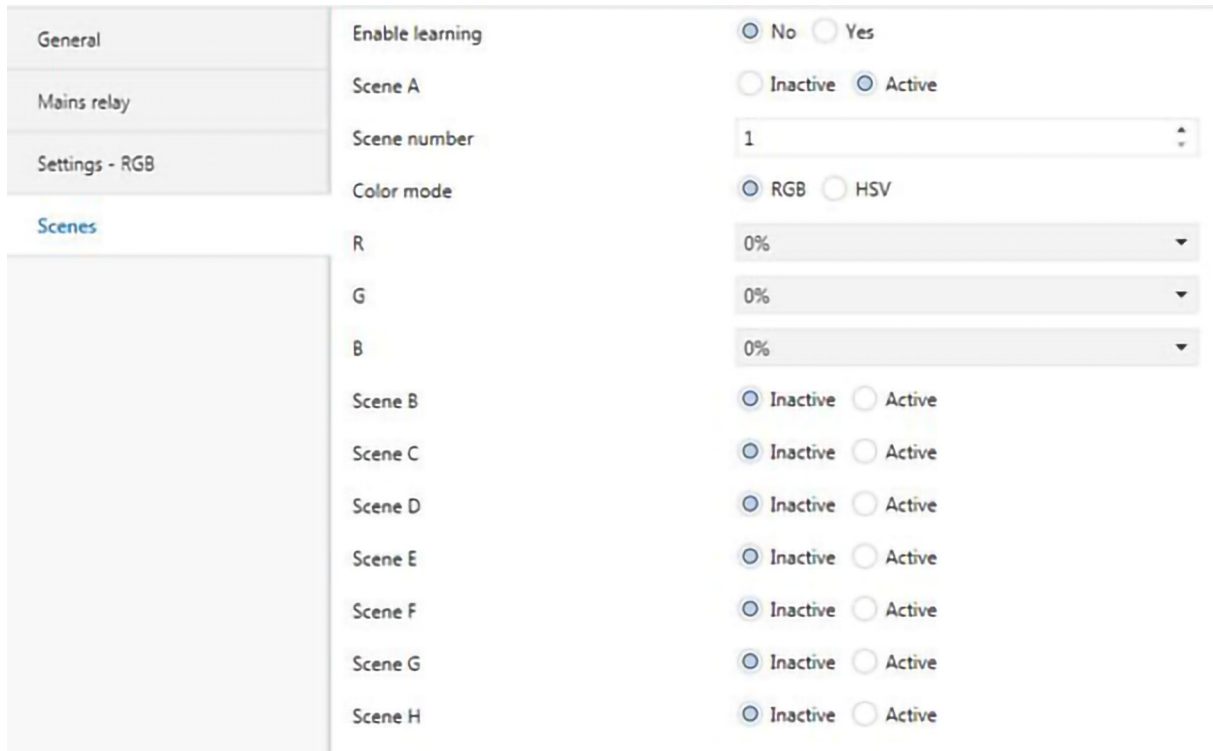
General

Mains relay

Settings - RGB

Scenes

| | |
|---|---|
| Enable learning | No Yes |
| Scene A | Inactive Active |
| Scene number | 1 |
| Color mode | RGB HSV |
| R | 0% |
| G | 0% |
| B | 0% |
| Scene B | Inactive Active |
| Scene C | Inactive Active |
| Scene D | Inactive Active |
| Scene E | Inactive Active |
| Scene F | Inactive Active |
| Scene G | Inactive Active |
| Scene H | Inactive Active |